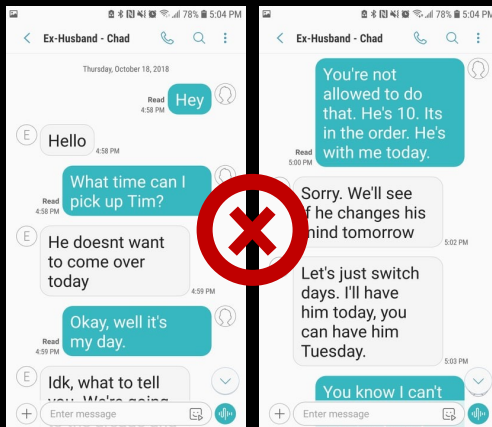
78% 5:04 PM
Ex-Husband - Chad
Thursday, October 18, 2018
Read 4:58 PM
Hey
E
Hello
4:58 PM
Read 4:58 PM
What time can I pick up Tim?
E
He doesnt want to come over today
4:59 PM
Read 4:59 PM
Okay, well it's my day.
E
Idk, what to tell you. We're going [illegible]
Enter message

78% 5:04 PM
Ex-Husband - Chad
You're not allowed to do that. He's 10. Its in the order. He's with me today.
Read 5:00 PM
E
Sorry. We'll see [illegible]f he changes his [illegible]ind tomorrow
5:02 PM
Let's just switch days. I'll have him today, you can have him Tuesday.
5:03 PM
You know I can't
Enter message